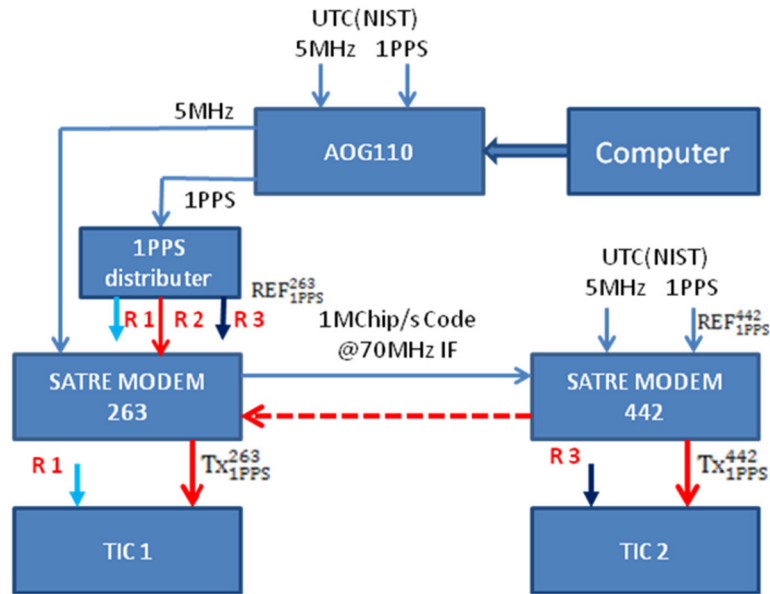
UTC(NIST)
5MHz 1PPS

5MHz

AOG110

Computer

1PPS

1PPS
distributer

$REF_{1PPS}^{263}$

R 1 R 2 R 3

1MChip/s Code
@70MHz IF

UTC(NIST)
5MHz 1PPS

$REF_{1PPS}^{442}$

SATRE MODEM
263

SATRE MODEM
442

R 1

$Tx_{1PPS}^{263}$

R 3

$Tx_{1PPS}^{442}$

TIC 1

TIC 2